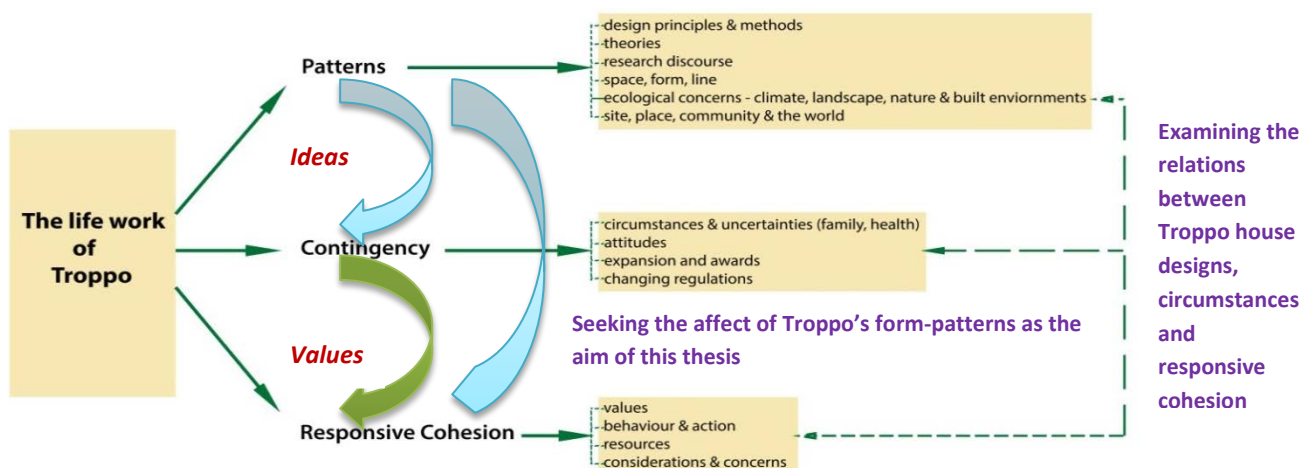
The life work of Troppo

Patterns

Ideas

Contingency

Values

Responsive Cohesion

-design principles & methods
-theories
-research discourse
-space, form, line
-ecological concerns - climate, landscape, nature & built enviornments
-site, place, community & the world

-circumstances & uncertainties (family, health)
-attitudes
-expansion and awards
-changing regulations

Seeking the affect of Troppo's form-patterns as the aim of this thesis

-values
-behaviour & action
-resources
-considerations & concerns

Examining the relations between Troppo house designs, circumstances and responsive cohesion